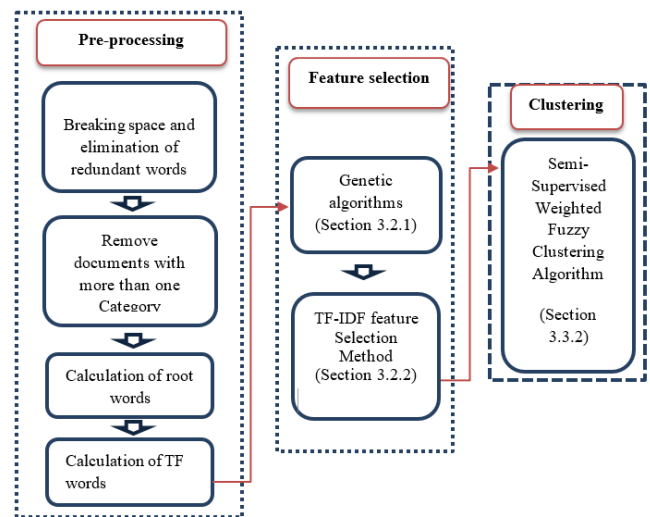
Pre-processing

Breaking space and elimination of redundant words

Remove documents with more than one Category

Calculation of root words

Calculation of TF words

Feature selection

Genetic algorithms (Section 3.2.1)

TF-IDF feature Selection Method (Section 3.2.2)

Clustering

Semi-Supervised Weighted Fuzzy Clustering Algorithm

(Section 3.3.2)